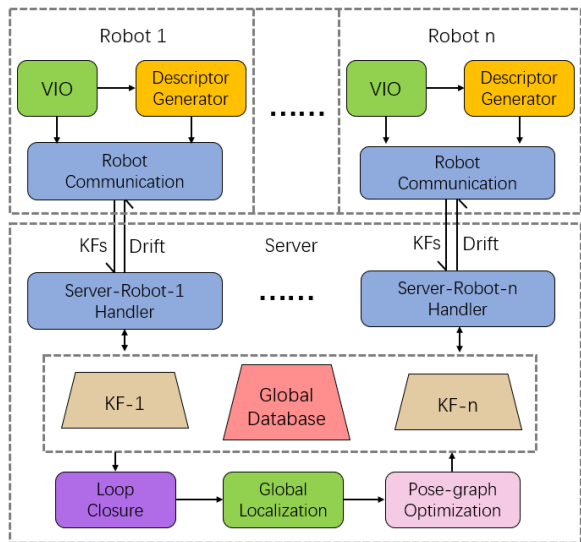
Robot 1

VIO

Descriptor Generator

Robot Communication

......

Robot n

VIO

Descriptor Generator

Robot Communication

KFs Drift

Server

KFs Drift

Server-Robot-1 Handler

......

Server-Robot-n Handler

KF-1

Global Database

KF-n

Loop Closure

Global Localization

Pose-graph Optimization